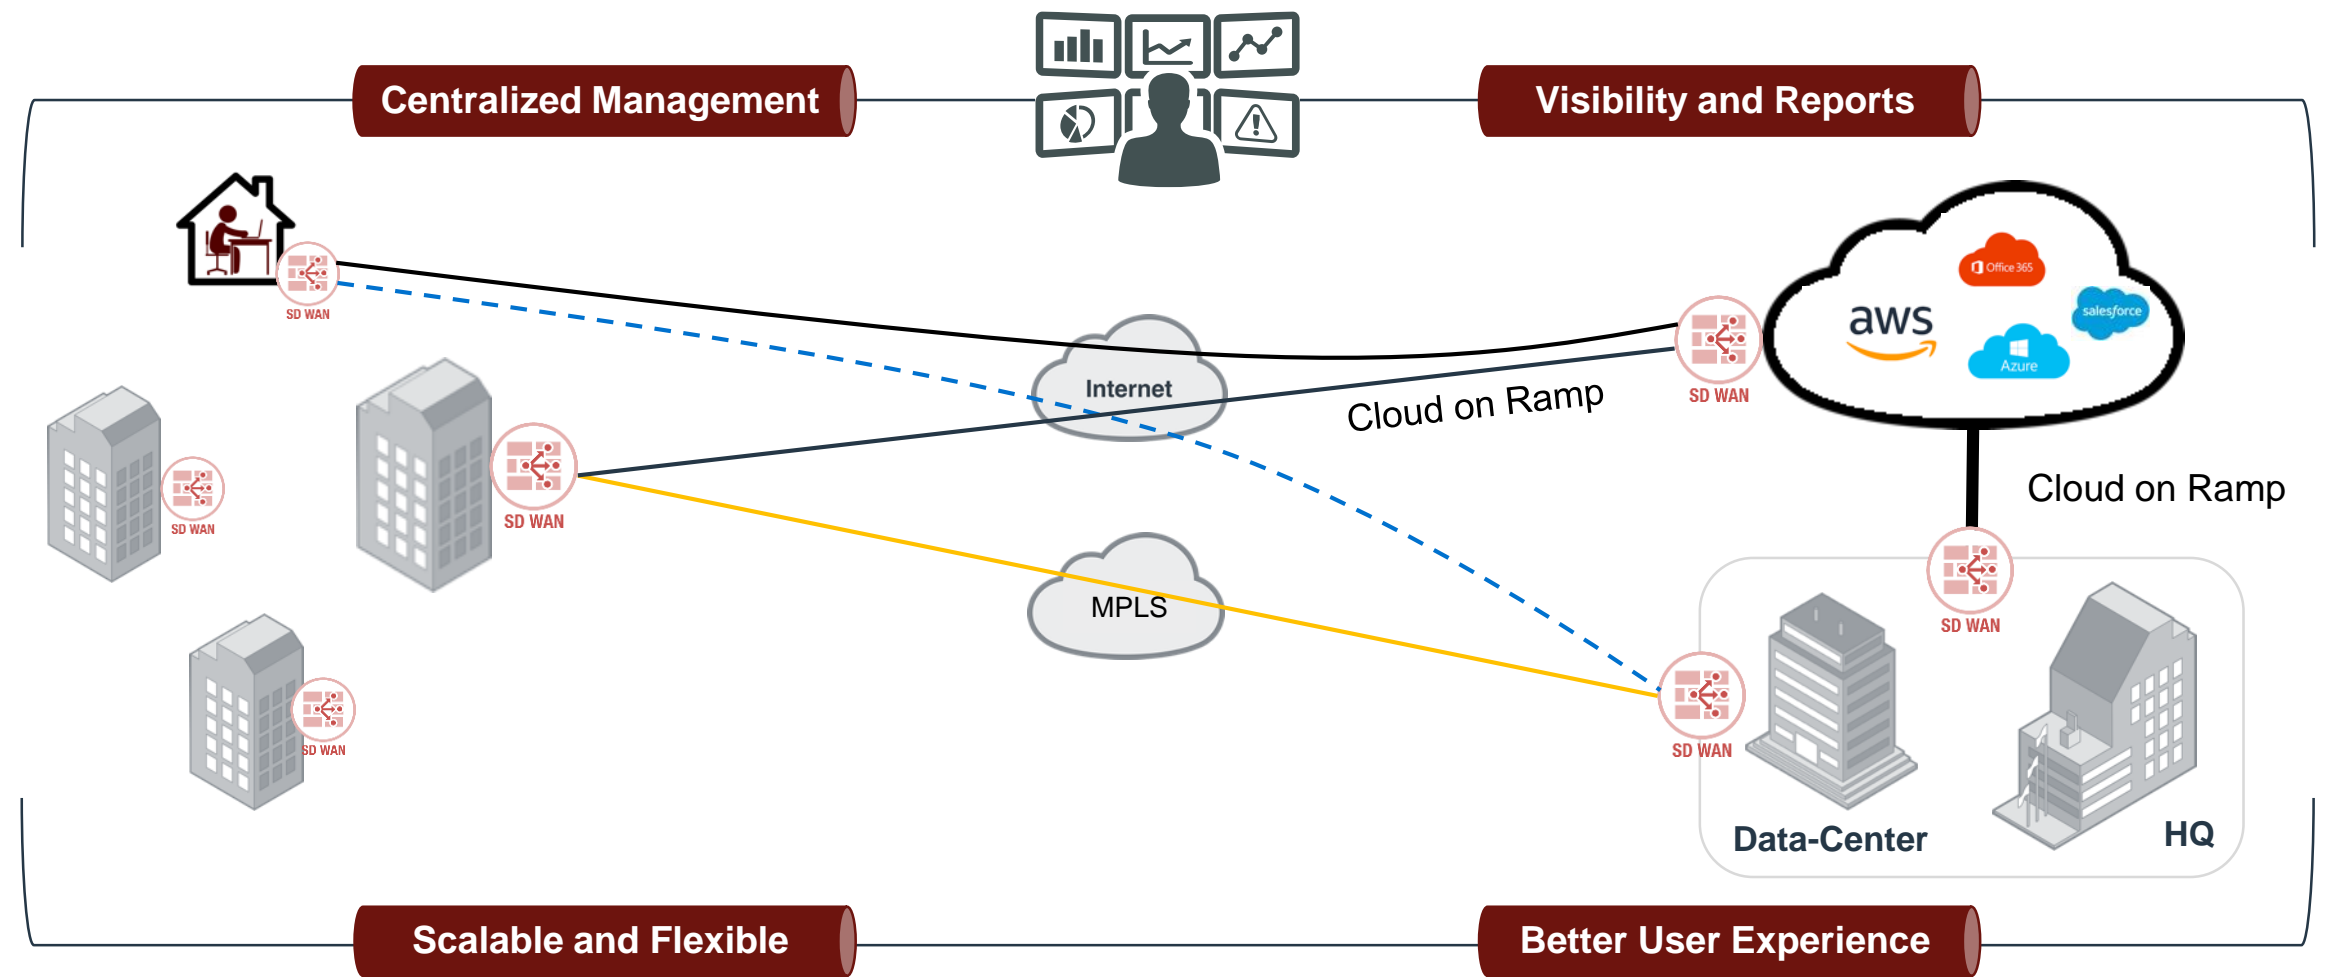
Centralized Management

Visibility and Reports

SD WAN

Office 365

salesforce

aws

Azure

SD WAN

Internet

Cloud on Ramp

SD WAN

SD WAN

Cloud on Ramp

MPLS

SD WAN

SD WAN

SD WAN

SD WAN

Data-Center

HQ

Scalable and Flexible

Better User Experience